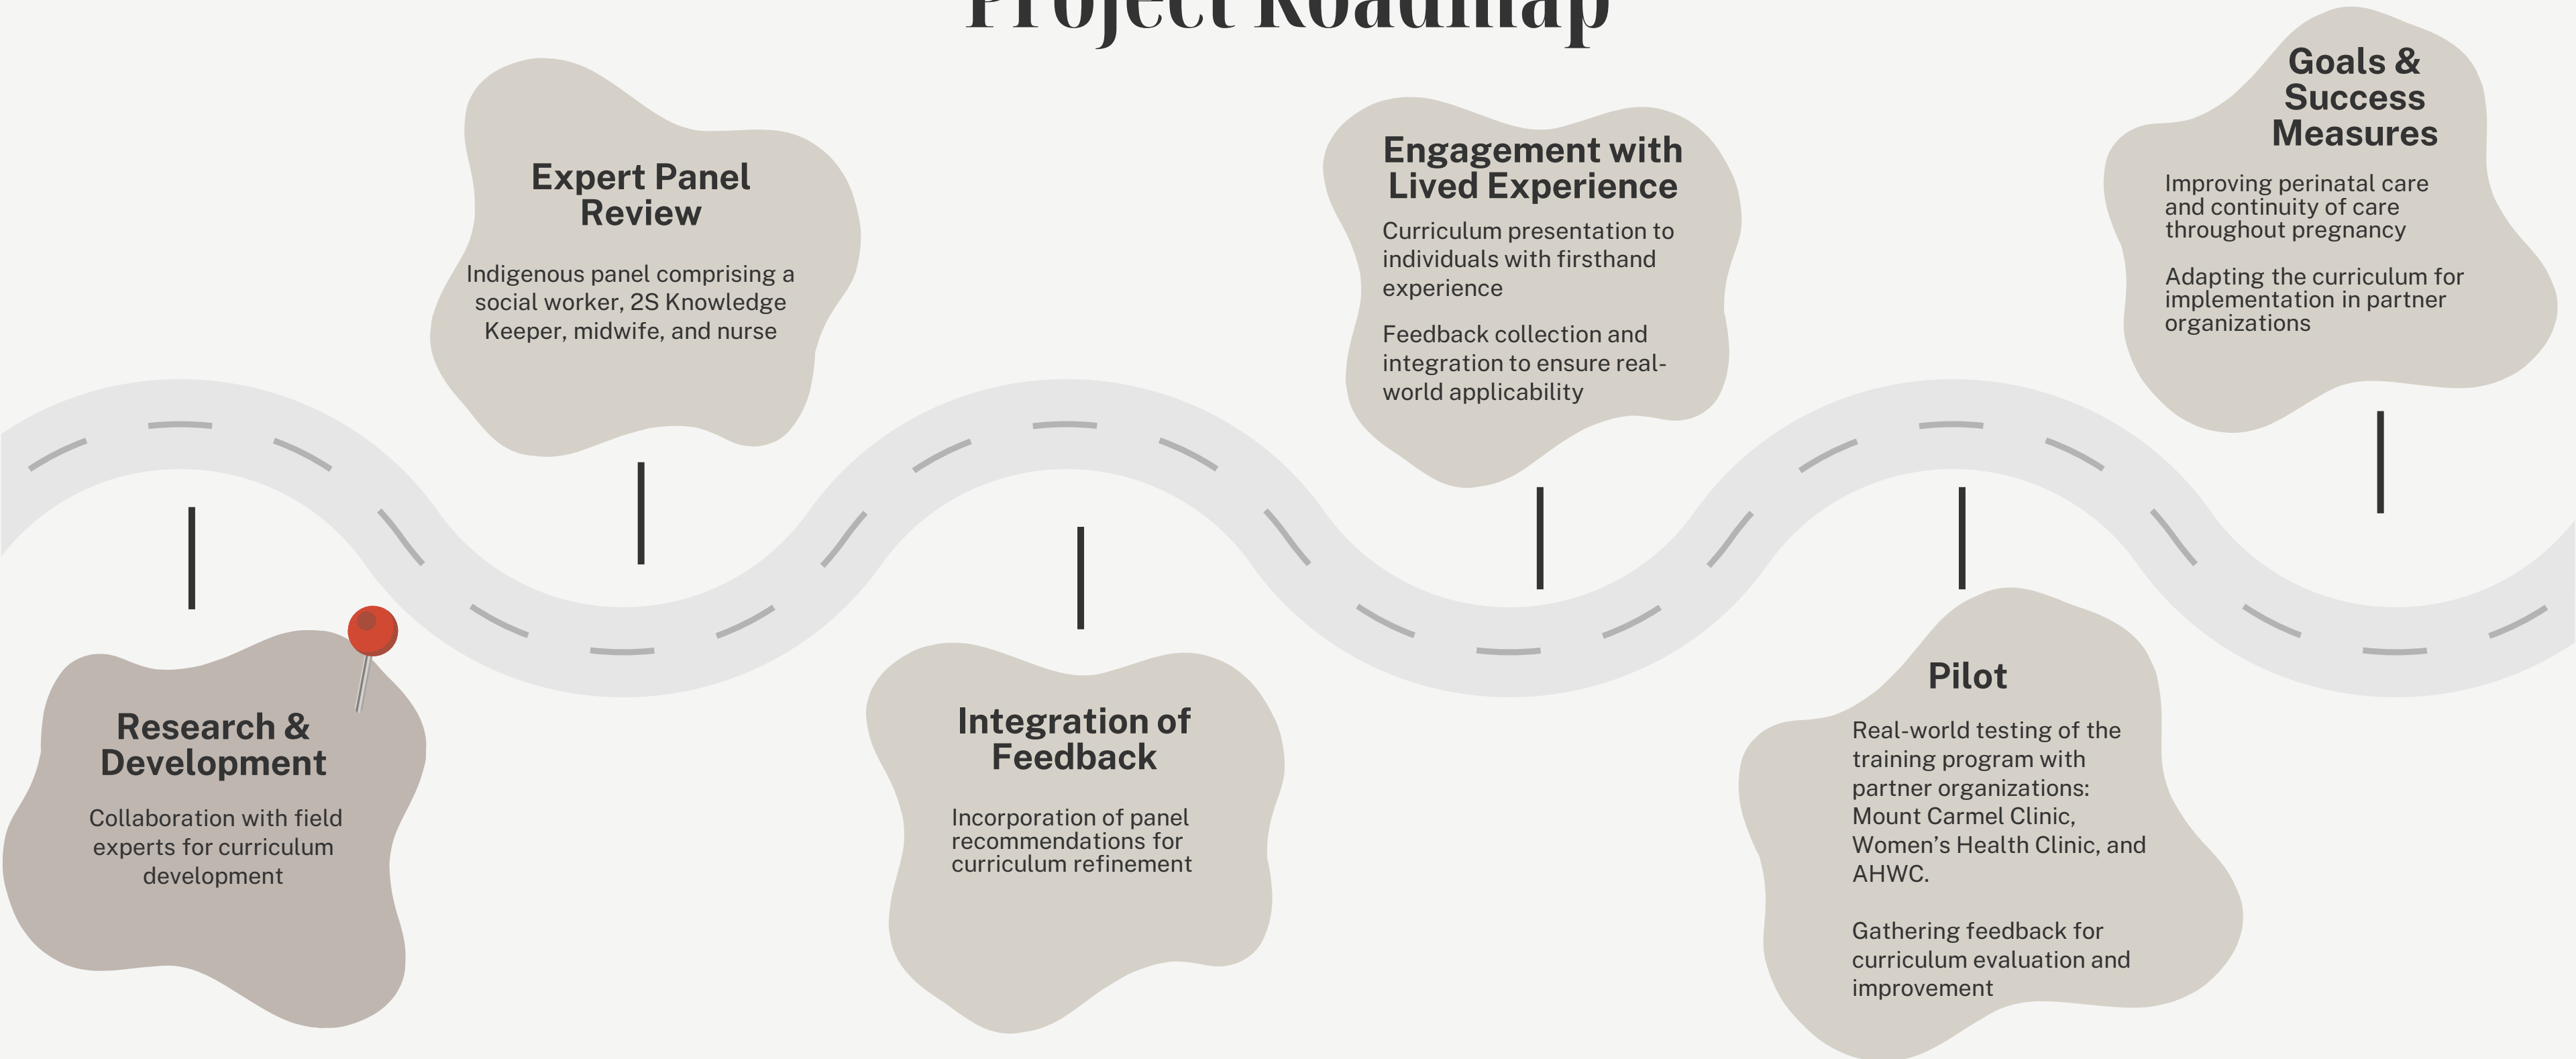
Project Roadmap

Research & Development

Collaboration with field experts for curriculum development

Expert Panel Review

Indigenous panel comprising a social worker, 2S Knowledge Keeper, midwife, and nurse

Integration of Feedback

Incorporation of panel recommendations for curriculum refinement

Engagement with Lived Experience

Curriculum presentation to individuals with firsthand experience

Feedback collection and integration to ensure real-world applicability

Pilot

Real-world testing of the training program with partner organizations: Mount Carmel Clinic, Women's Health Clinic, and AHWC.

Gathering feedback for curriculum evaluation and improvement

Goals & Success Measures

Improving perinatal care and continuity of care throughout pregnancy

Adapting the curriculum for implementation in partner organizations